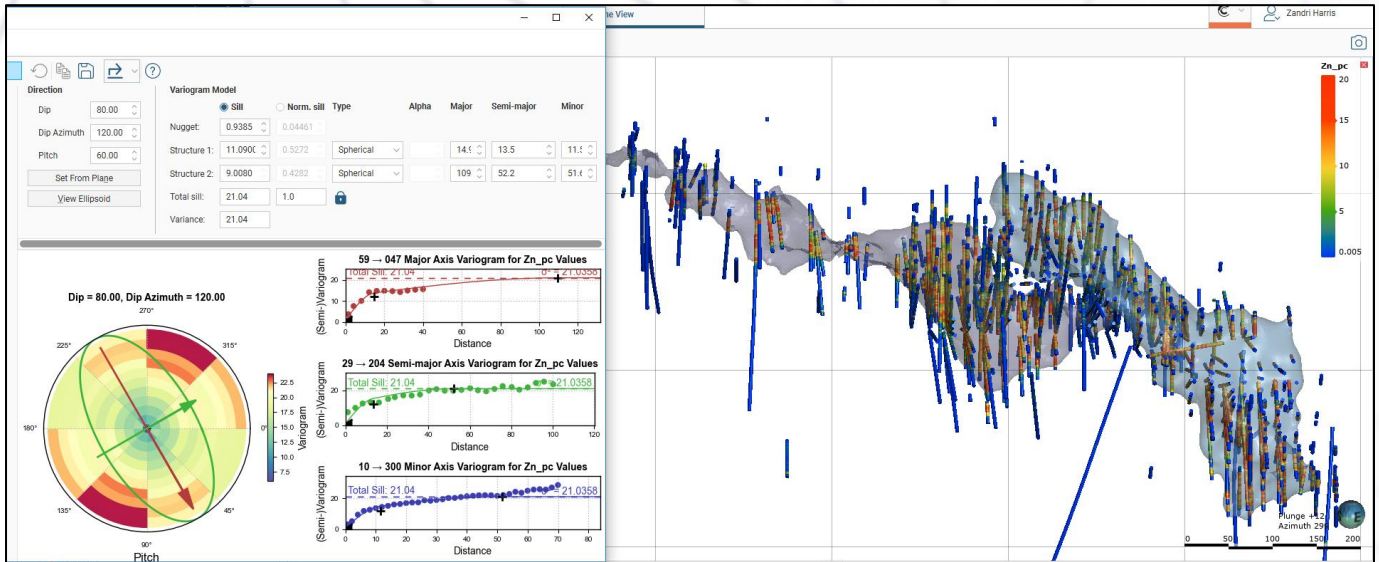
ne View

Zandri Harris

Direction

Dip 80.00

Dip Azimuth 120.00

Pitch 60.00

Set From Plane

View Ellipsoid

Variogram Model

Sill

Norm. sill

Type

Alpha

Major

Semi-major

Minor

Nugget: 0.9385 0.04461

Structure 1: 11.0900 0.5272 Spherical 14.9 13.5 11.5

Structure 2: 9.0080 0.4282 Spherical 109 52.2 51.6

Total sill: 21.04 1.0

Variance: 21.04

Dip = 80.00, Dip Azimuth = 120.00

270°

315°

225°

180°

0°

135°

45°

90°

Pitch

22.5
20.0
17.5
15.0
12.5
10.0
7.5

Variogram

59 → 047 Major Axis Variogram for Zn_pc Values

Total Sill: 21.04

σ² = 21.0355

(Semi-)Variogram

0 20 40 60 80 100 120

Distance

29 → 204 Semi-major Axis Variogram for Zn_pc Values

Total Sill: 21.04

σ² = 21.0358

(Semi-)Variogram

20 10

0 20 40 60 80 100 120

Distance

10 → 300 Minor Axis Variogram for Zn_pc Values

Total Sill: 21.04

σ² = 21.0358

(Semi-)Variogram

20 0

0 10 20 30 40 50 60 70 80

Distance

Zn_pc

20

15

10

5

0.005

Plunge +12

Azimuth 296

0 50 100 150 200